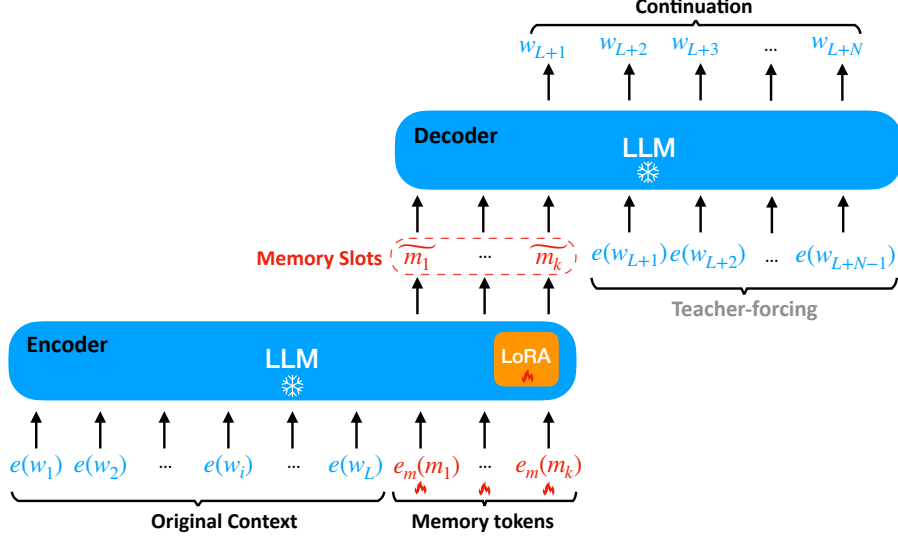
Continuation

$w_{L+1}$ $w_{L+2}$ $w_{L+3}$ … $w_{L+N}$

Decoder

LLM

Memory Slots $\widetilde{m_1}$ … $\widetilde{m_k}$

$e(w_{L+1})$ $e(w_{L+2})$ … $e(w_{L+N-1})$

Teacher-forcing

Encoder

LLM

LoRA

$e(w_1)$ $e(w_2)$ … $e(w_i)$ … $e(w_L)$ $e_m(m_1)$ … $e_m(m_k)$

Original Context

Memory tokens